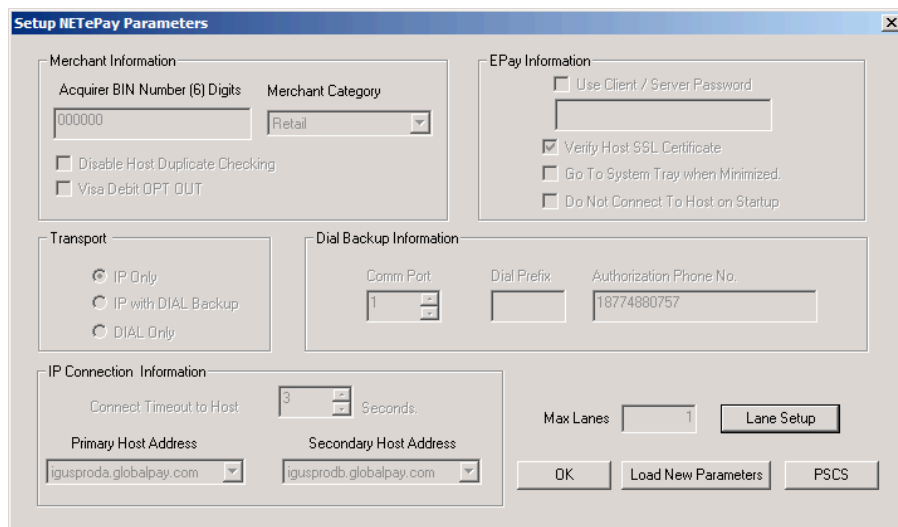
Setup NETePay Parameters

Merchant Information

Acquirer BIN Number (6) Digits

000000

Merchant Category

Retail

Disable Host Duplicate Checking

Visa Debit OPT OUT

EPay Information

Use Client / Server Password

Verify Host SSL Certificate

Go To System Tray when Minimized.

Do Not Connect To Host on Startup

Transport

IP Only

IP with DIAL Backup

DIAL Only

Dial Backup Information

Comm Port

1

Dial Prefix

Authorization Phone No.

18774880757

IP Connection Information

Connect Timeout to Host

3

Seconds.

Primary Host Address

igusproda.globalpay.com

Secondary Host Address

igusprodb.globalpay.com

Max Lanes

1

Lane Setup

OK

Load New Parameters

PSCS